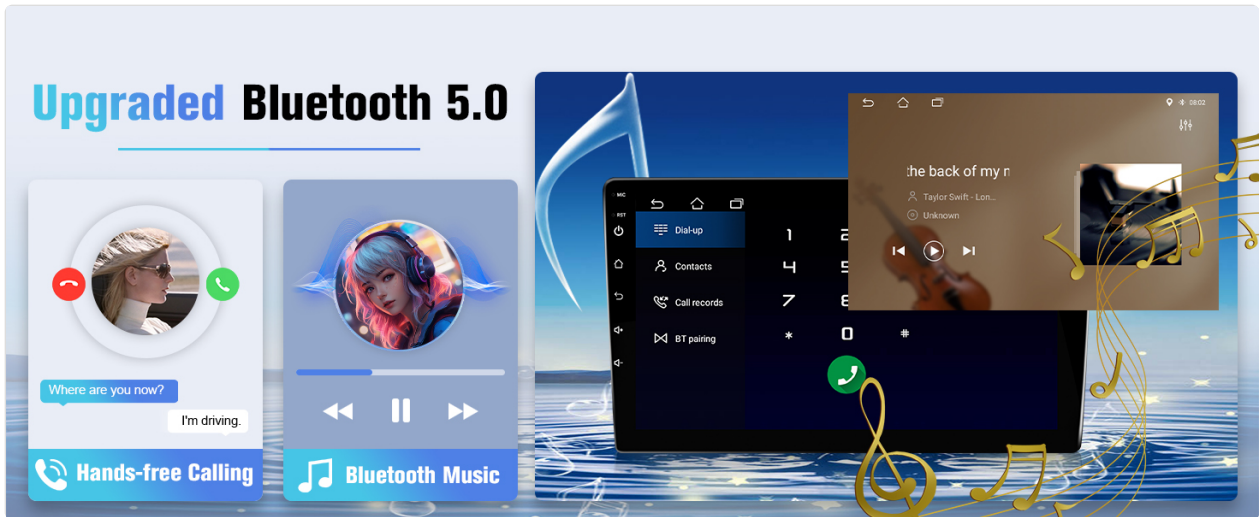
Upgraded Bluetooth 5.0

Where are you now?

I'm driving.

Hands-free Calling

Bluetooth Music

MIC
RST

Dial-up
Contacts
Call records
BT pairing

1
2
4
5
7
8
*
0
#

08:02

the back of my n
Taylor Swift - Lon...
Unknown